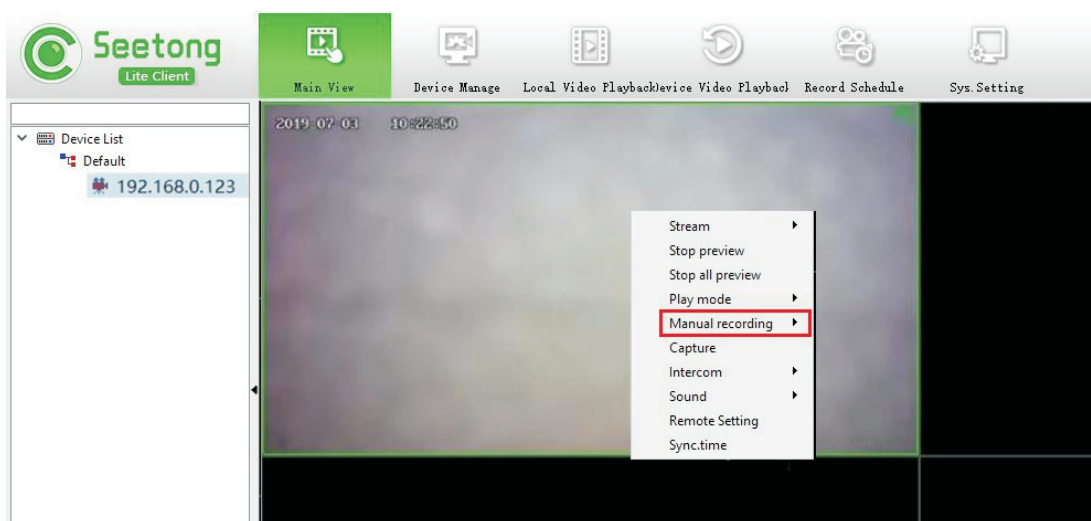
Seetong
Lite Client

Main View
Device Manage
Local Video Playback
Device Video Playback
Record Schedule
Sys.Setting

Device List
Default
192.168.0.123

2019-07-03 10:22:50

Stream
Stop preview
Stop all preview
Play mode
Manual recording
Capture
Intercom
Sound
Remote Setting
Sync.time